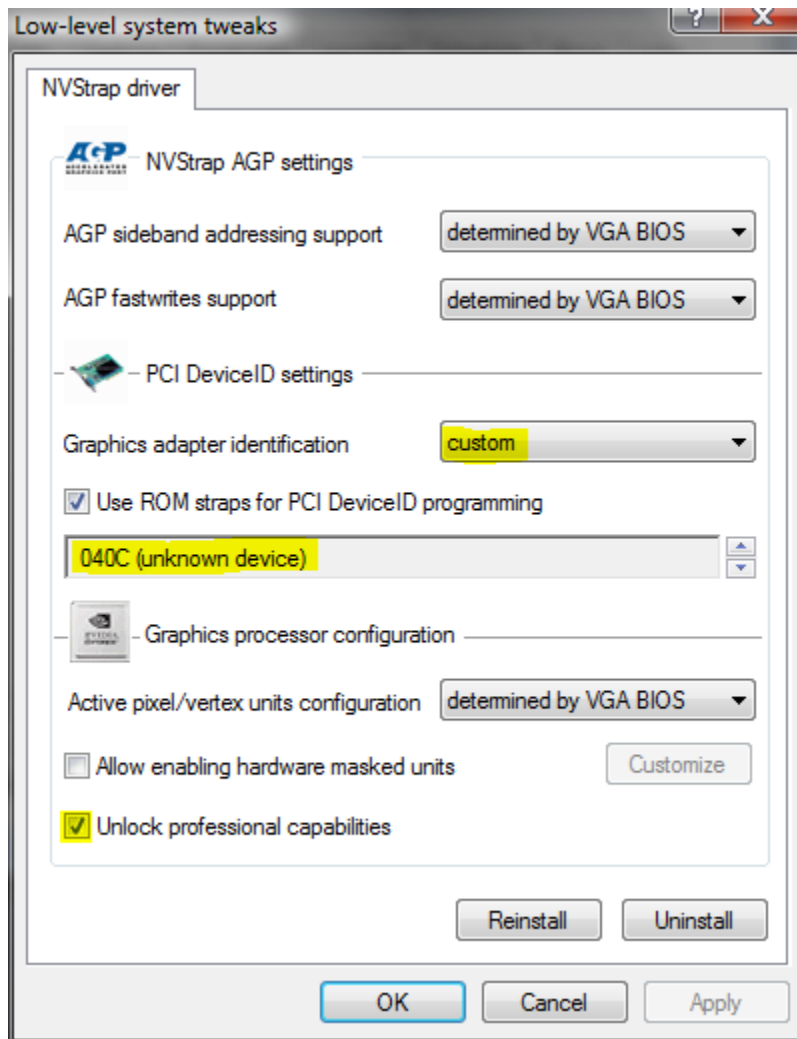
Low-level system tweaks

?

X

NVStrap driver

AGP

NVStrap AGP settings

AGP sideband addressing support

determined by VGA BIOS

AGP fastwrites support

determined by VGA BIOS

PCI DeviceID settings

Graphics adapter identification

custom

Use ROM straps for PCI DeviceID programming

040C (unknown device)

Graphics processor configuration

Active pixel/vertex units configuration

determined by VGA BIOS

Allow enabling hardware masked units

Customize

Unlock professional capabilities

Reinstall

Uninstall

OK

Cancel

Apply